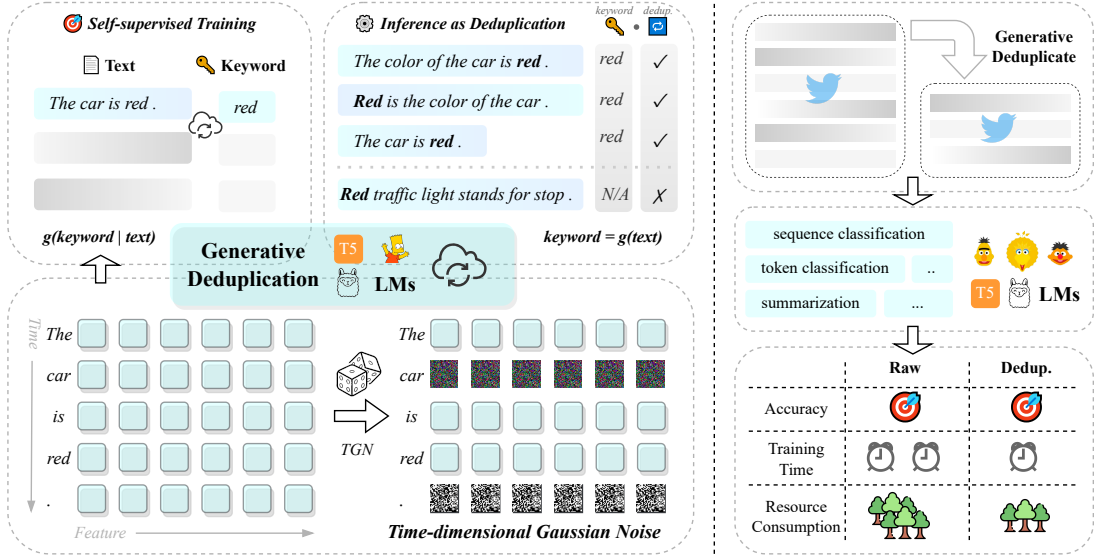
Self-supervised Training

Text

Keyword

The car is red .

red

g(keyword | text)

Inference as Deduplication

keyword

dedup.

The color of the car is red .

red

✓

Red is the color of the car .

red

✓

The car is red .

red

✓

Red traffic light stands for stop .

N/A

✗

keyword = g(text)

Generative Deduplication

T5

LMs

Time

The

car

is

red

.

Feature

TGN

The

car

is

red

.

Time-dimensional Gaussian Noise

Generative Deduplicate

sequence classification

token classification

..

summarization

...

T5

LMs

| | Raw | Dedup. |
|---|---|---|
| Accuracy | | |
| Training Time | | |
| Resource Consumption | | |